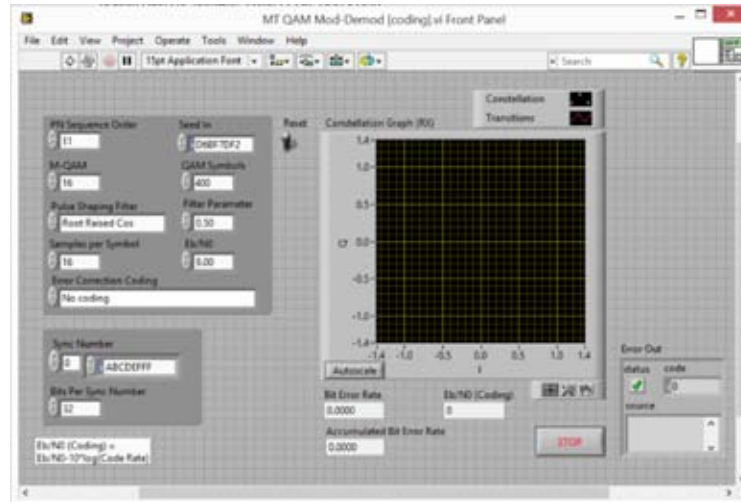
MT QAM Mod-Demod [coding].vi Front Panel

File Edit View Project Operate Tools Window Help

15pt Application Font

Search

Constellation

Transitions

PN Sequence Order
11

Seed In
D6BF7DF2

Reset

Constellation Graph (RX)

M-QAM
16

QAM Symbols
400

Pulse Shaping Filter
Root Raised Cos

Filter Parameter
0.50

Samples per Symbol
16

Eb/N0
0.00

Error Correction Coding
No coding

1.4
1.0
0.5
0.0
-0.5
-1.0
-1.4

Q

-1.4 -1.0 -0.5 0.0 0.5 1.0 1.4
I

Autoscale

Sync Number
0
ABCDEFFF

Bits Per Sync Number
32

Eb/N0 (Coding) = Eb/N0-10*log(Code Rate)

Bit Error Rate
0.0000

Eb/N0 (Coding)
0

Accumulated Bit Error Rate
0.0000

STOP

Error Out
status
code
0
source